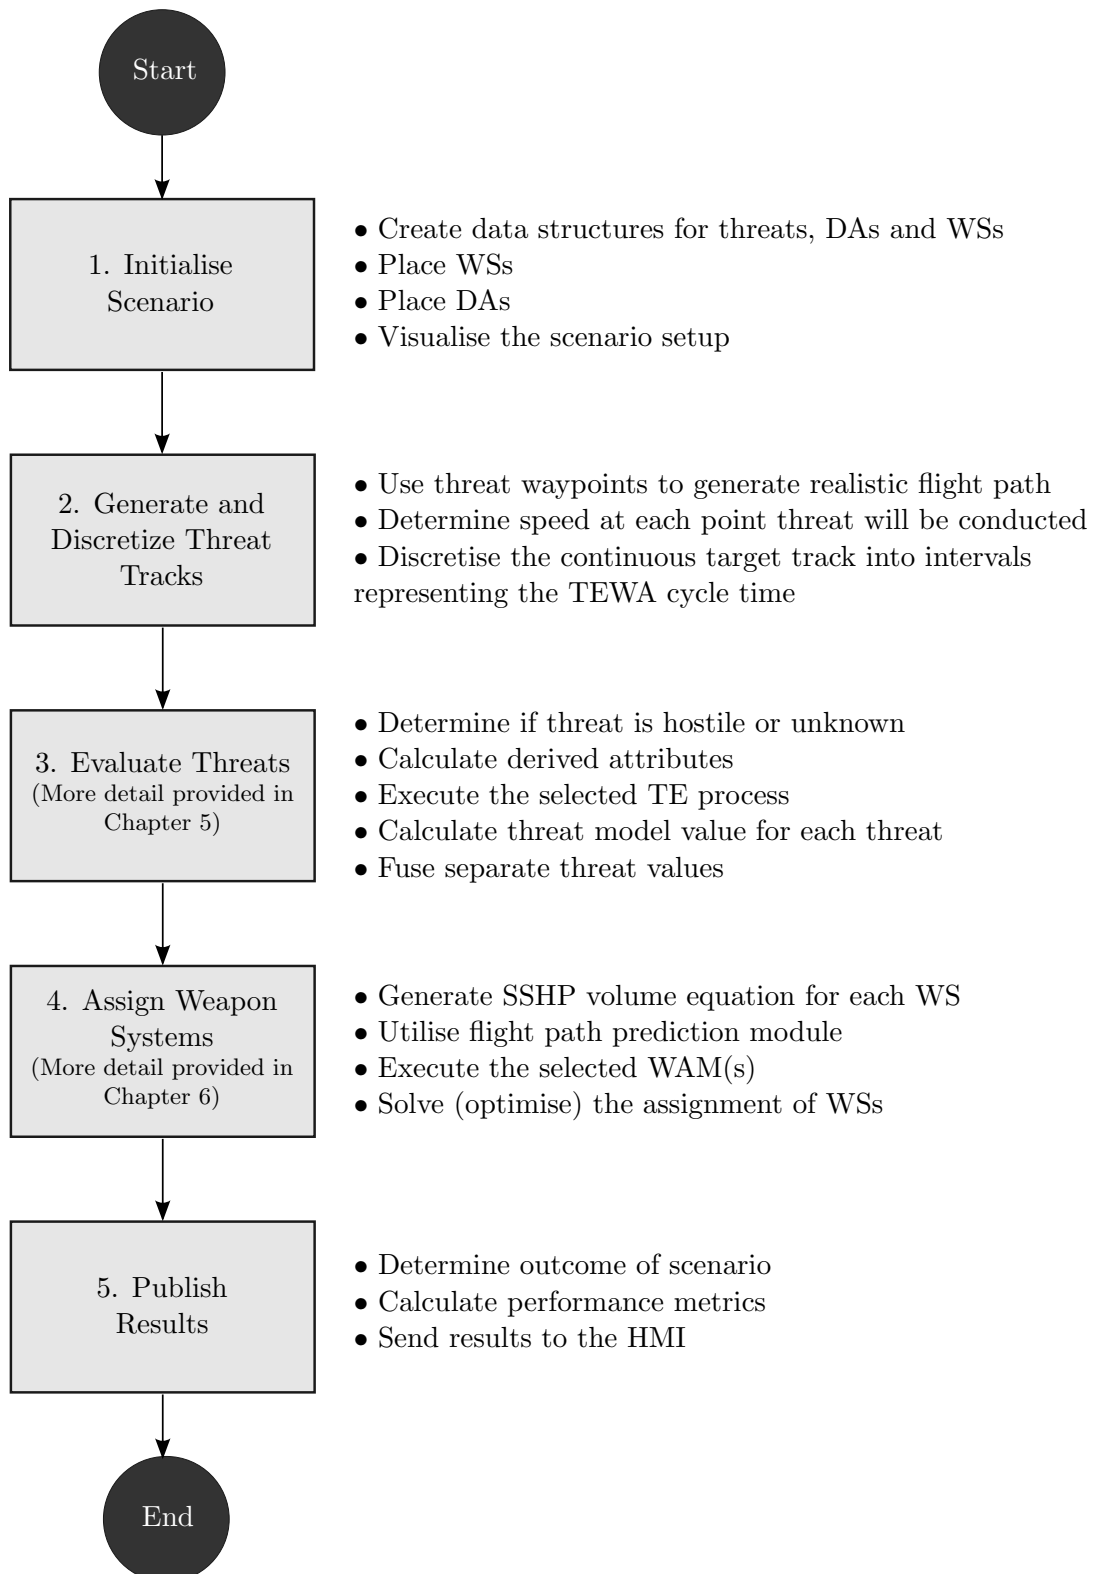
Start

1. Initialise Scenario

• Create data structures for threats, DAs and WSs
• Place WSs
• Place DAs
• Visualise the scenario setup

2. Generate and Discretize Threat Tracks

• Use threat waypoints to generate realistic flight path
• Determine speed at each point threat will be conducted
• Discretise the continuous target track into intervals representing the TEWA cycle time

3. Evaluate Threats
(More detail provided in Chapter 5)

• Determine if threat is hostile or unknown
• Calculate derived attributes
• Execute the selected TE process
• Calculate threat model value for each threat
• Fuse separate threat values

4. Assign Weapon Systems
(More detail provided in Chapter 6)

• Generate SSHP volume equation for each WS
• Utilise flight path prediction module
• Execute the selected WAM(s)
• Solve (optimise) the assignment of WSs

5. Publish Results

• Determine outcome of scenario
• Calculate performance metrics
• Send results to the HMI

End